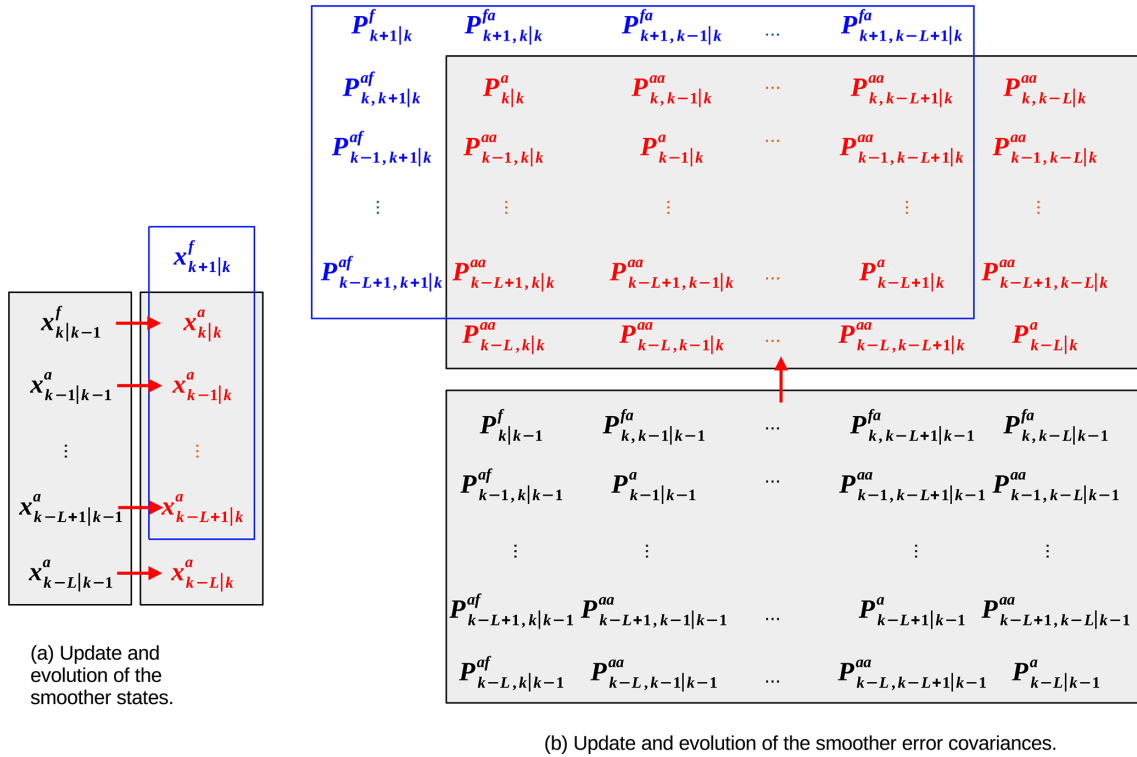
$P^{f}_{k+1|k}$ $P^{fa}_{k+1,k|k}$ $P^{fa}_{k+1,k-1|k}$ $\cdots$ $P^{fa}_{k+1,k-L+1|k}$

$P^{af}_{k,k+1|k}$ $P^{a}_{k|k}$ $P^{aa}_{k,k-1|k}$ $\cdots$ $P^{aa}_{k,k-L+1|k}$ $P^{aa}_{k,k-L|k}$

$P^{af}_{k-1,k+1|k}$ $P^{aa}_{k-1,k|k}$ $P^{a}_{k-1|k}$ $\cdots$ $P^{aa}_{k-1,k-L+1|k}$ $P^{aa}_{k-1,k-L|k}$

$\vdots$ $\vdots$ $\vdots$ $\vdots$ $\vdots$

$P^{af}_{k-L+1,k+1|k}$ $P^{aa}_{k-L+1,k|k}$ $P^{aa}_{k-L+1,k-1|k}$ $\cdots$ $P^{a}_{k-L+1|k}$ $P^{aa}_{k-L+1,k-L|k}$

$P^{aa}_{k-L,k|k}$ $P^{aa}_{k-L,k-1|k}$ $\cdots$ $P^{aa}_{k-L,k-L+1|k}$ $P^{a}_{k-L|k}$

$x^{f}_{k+1|k}$

$x^{f}_{k|k-1}$ $x^{a}_{k|k}$

$x^{a}_{k-1|k-1}$ $x^{a}_{k-1|k}$

$\vdots$ $\vdots$

$x^{a}_{k-L+1|k-1}$ $x^{a}_{k-L+1|k}$

$x^{a}_{k-L|k-1}$ $x^{a}_{k-L|k}$

$P^{f}_{k|k-1}$ $P^{fa}_{k,k-1|k-1}$ $\cdots$ $P^{fa}_{k,k-L+1|k-1}$ $P^{fa}_{k,k-L|k-1}$

$P^{af}_{k-1,k|k-1}$ $P^{a}_{k-1|k-1}$ $\cdots$ $P^{aa}_{k-1,k-L+1|k-1}$ $P^{aa}_{k-1,k-L|k-1}$

$\vdots$ $\vdots$ $\vdots$ $\vdots$

$P^{af}_{k-L+1,k|k-1}$ $P^{aa}_{k-L+1,k-1|k-1}$ $\cdots$ $P^{a}_{k-L+1|k-1}$ $P^{aa}_{k-L+1,k-L|k-1}$

$P^{af}_{k-L,k|k-1}$ $P^{aa}_{k-L,k-1|k-1}$ $\cdots$ $P^{aa}_{k-L,k-L+1|k-1}$ $P^{a}_{k-L|k-1}$

(a) Update and evolution of the smoother states.

(b) Update and evolution of the smoother error covariances.